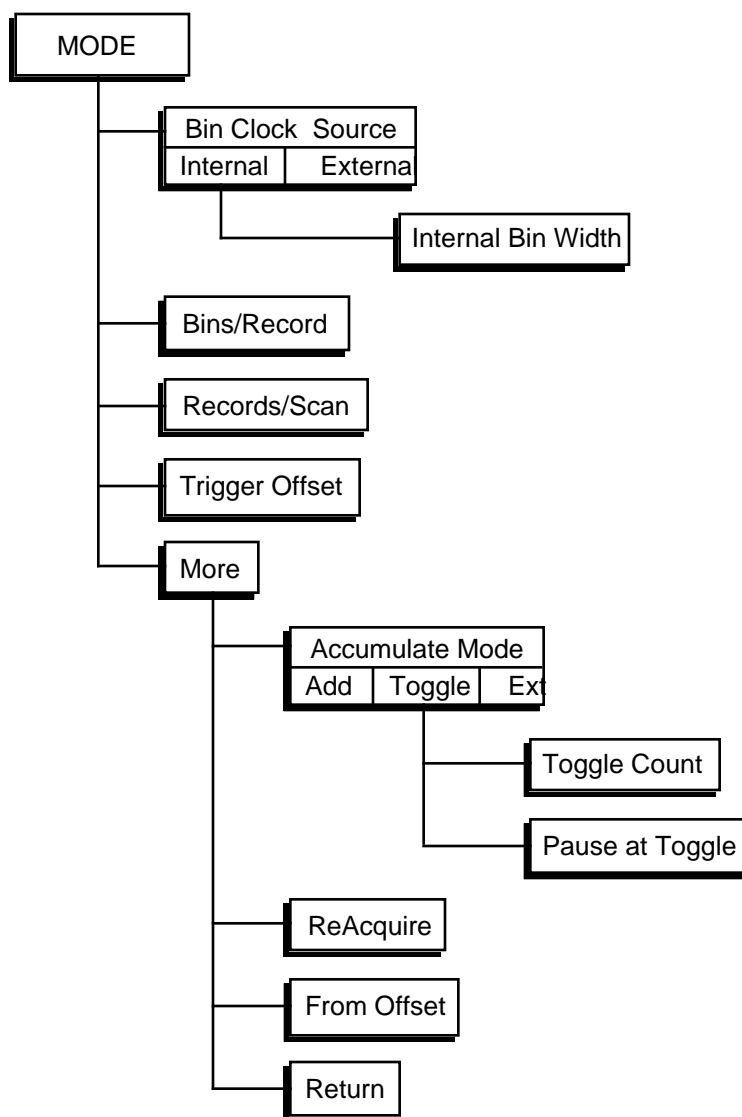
MODE

Bin Clock Source
Internal | Externa

Internal Bin Width

Bins/Record

Records/Scan

Trigger Offset

More

Accumulate Mode
Add | Toggle | Ext

Toggle Count

Pause at Toggle

ReAcquire

From Offset

Return